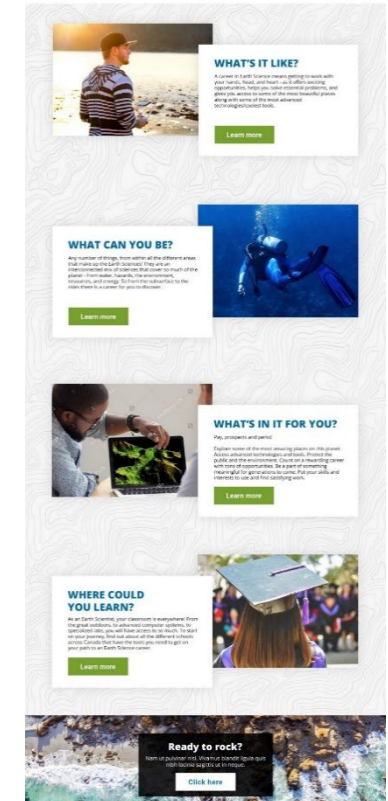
WHAT'S IT LIKE?

A career in Earth Science means getting to work with your hands, head, and heart - as it offers exciting opportunities, helps you solve essential problems, and gives you access to some of the most beautiful places along with some of the most advanced technologies/coolest tools.

Learn more

WHAT CAN YOU BE?

Any number of things, from within all the different areas that make up the Earth Sciences! They are an interconnected mix of sciences that cover so much of the planet - from water, hazards, the environment, resources, and energy. So from the subsurface to the skies there is a career for you to discover.

Learn more

WHAT'S IN IT FOR YOU?

Pay, prospects and perks!

Explore some of the most amazing places on the planet. Access advanced technologies and tools. Protect the public and the environment. Count on a rewarding career with tons of opportunities. Be a part of something meaningful for generations to come. Put your skills and interests to use and find satisfying work.

Learn more

WHERE COULD YOU LEARN?

As an Earth Scientist, your classroom is everywhere! From the great outdoors, to advanced computer systems, to specialized labs, you will have access to so much. To start on your journey, find out about all the different schools across Canada that have the tools you need to get on your path to an Earth Science career.

Learn more

Ready to rock?

Nam ut pulvinar nisl. Vivamus blandit ligula quis nibh lacinia sagittis ut in neque.

Click here